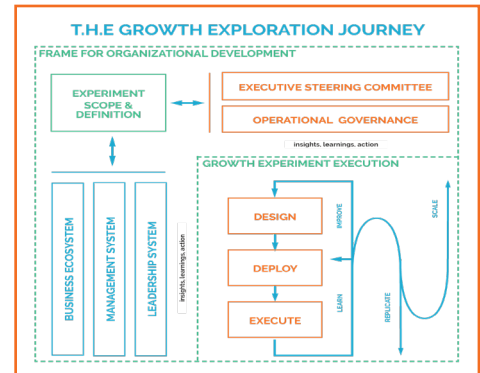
T.H.E GROWTH EXPLORATION JOURNEY

FRAME FOR ORGANIZATIONAL DEVELOPMENT

EXPERIMENT SCOPE & DEFINITION

EXECUTIVE STEERING COMMITTEE

OPERATIONAL GOVERNANCE

insights, learnings, action

BUSINESS ECOSYSTEM

MANAGEMENT SYSTEM

LEADERSHIP SYSTEM

insights, learnings, action

GROWTH EXPERIMENT EXECUTION

DESIGN

IMPROVE

DEPLOY

LEARN

EXECUTE

REPLICATE

SCALE